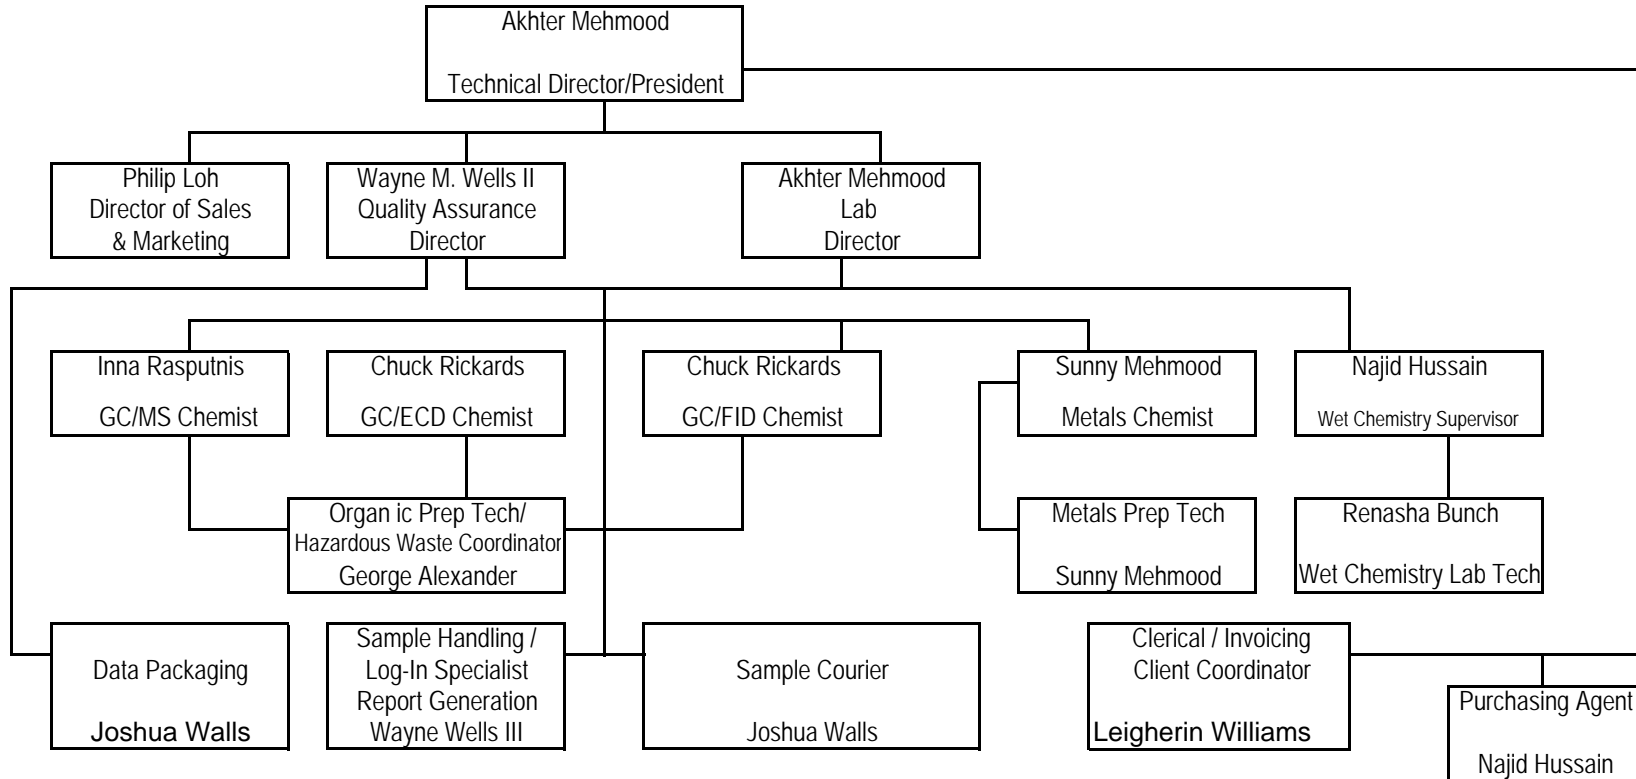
Akhter Mehmood

Technical Director/President

Philip Loh
Director of Sales
& Marketing

Wayne M. Wells II
Quality Assurance
Director

Akhter Mehmood
Lab
Director

Inna Rasputnis

GC/MS Chemist

Chuck Rickards

GC/ECD Chemist

Chuck Rickards

GC/FID Chemist

Sunny Mehmood

Metals Chemist

Najid Hussain

Wet Chemistry Supervisor

Organ ic Prep Tech/
Hazardous Waste Coordinator
George Alexander

Metals Prep Tech

Sunny Mehmood

Renasha Bunch

Wet Chemistry Lab Tech

Data Packaging

Joshua Walls

Sample Handling /
Log-In Specialist
Report Generation
Wayne Wells III

Sample Courier

Joshua Walls

Clerical / Invoicing
Client Coordinator

Leigherin Williams

Purchasing Agent

Najid Hussain